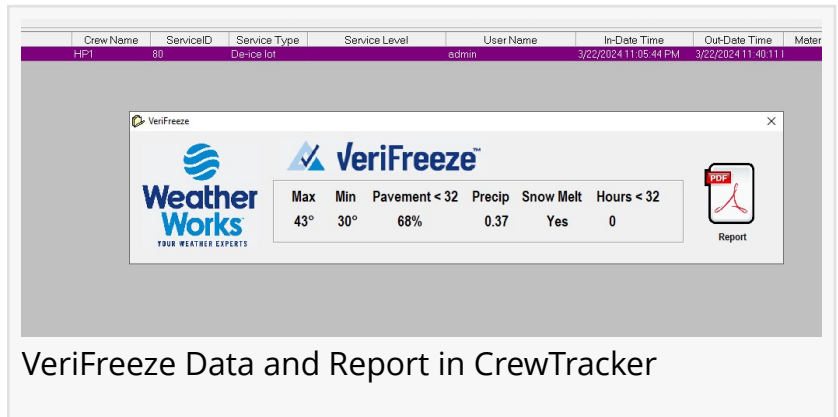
| | Crew Name | ServiceID | Service Type | Service Level | User Name | In-Date Time | Out-Date Time | Mater |
|---|---|---|---|---|---|---|---|---|
| | HP1 | 80 | De-ice lot | | admin | 3/22/2024 11:05:44 PM | 3/22/2024 11:40:11 I | |

VeriFreeze

Weather Works
YOUR WEATHER EXPERTS

VeriFreeze™

| Max | Min | Pavement < 32 | Precip | Snow Melt | Hours < 32 |
|---|---|---|---|---|---|
| 43° | 30° | 68% | 0.37 | Yes | 0 |

PDF
Report

VeriFreeze Data and Report in CrewTracker